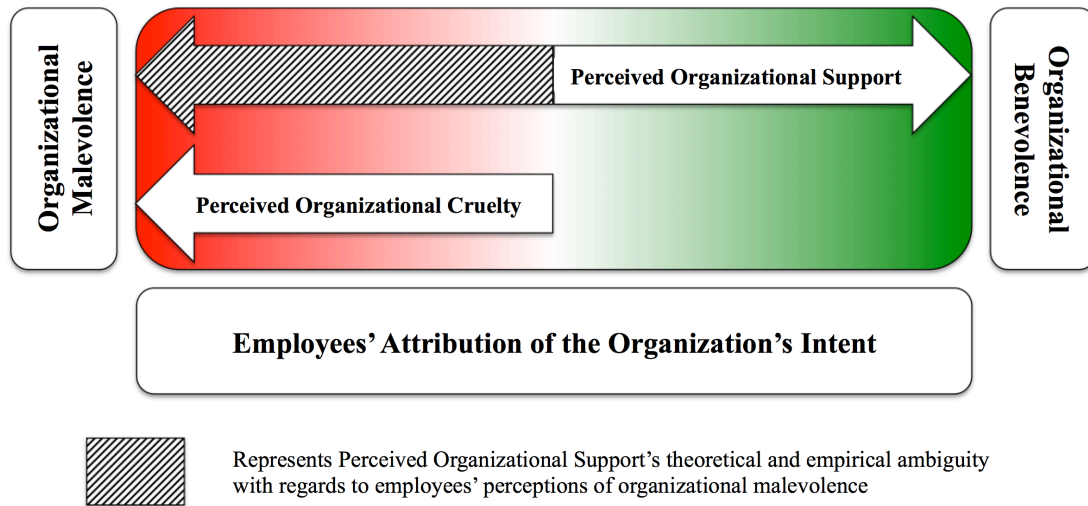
Organizational Malevolence

Perceived Organizational Support

Organizational Benevolence

Perceived Organizational Cruelty

Employees' Attribution of the Organization's Intent

Represents Perceived Organizational Support's theoretical and empirical ambiguity with regards to employees' perceptions of organizational malevolence